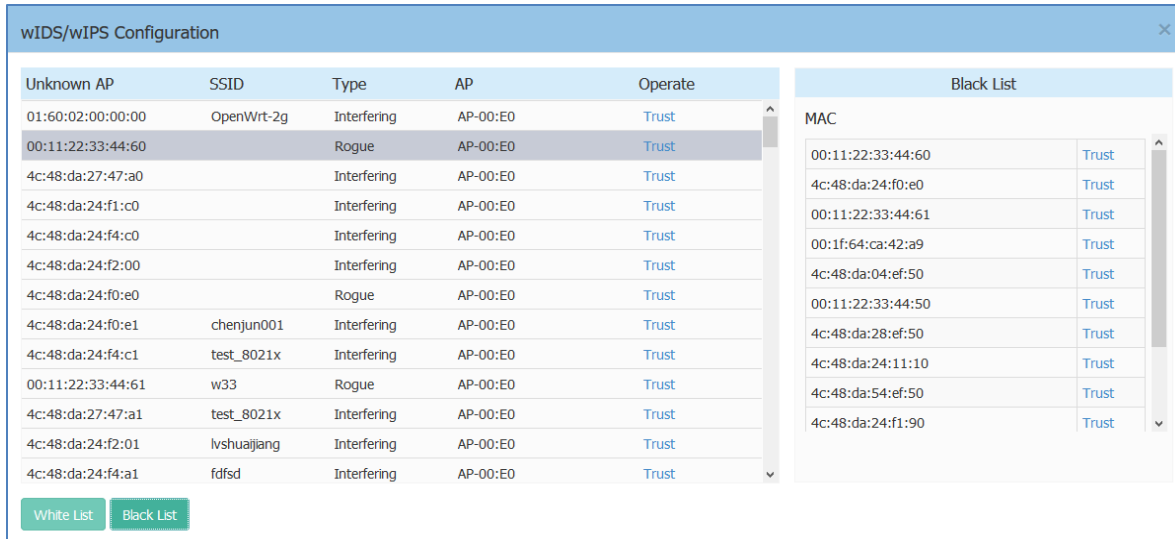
wIDS/wIPS Configuration

×

| Unknown AP | SSID | Type | AP | Operate |
|---|---|---|---|---|
| 01:60:02:00:00:00 | OpenWrt-2g | Interfering | AP-00:E0 | Trust |
| 00:11:22:33:44:60 | | Rogue | AP-00:E0 | Trust |
| 4c:48:da:27:47:a0 | | Interfering | AP-00:E0 | Trust |
| 4c:48:da:24:f1:c0 | | Interfering | AP-00:E0 | Trust |
| 4c:48:da:24:f4:c0 | | Interfering | AP-00:E0 | Trust |
| 4c:48:da:24:f2:00 | | Interfering | AP-00:E0 | Trust |
| 4c:48:da:24:f0:e0 | | Rogue | AP-00:E0 | Trust |
| 4c:48:da:24:f0:e1 | chenjun001 | Interfering | AP-00:E0 | Trust |
| 4c:48:da:24:f4:c1 | test_8021x | Interfering | AP-00:E0 | Trust |
| 00:11:22:33:44:61 | w33 | Rogue | AP-00:E0 | Trust |
| 4c:48:da:27:47:a1 | test_8021x | Interfering | AP-00:E0 | Trust |
| 4c:48:da:24:f2:01 | lvshuaijiang | Interfering | AP-00:E0 | Trust |
| 4c:48:da:24:f4:a1 | fdfsd | Interfering | AP-00:E0 | Trust |

Black List

MAC

| | |
|---|---|
| 00:11:22:33:44:60 | Trust |
| 4c:48:da:24:f0:e0 | Trust |
| 00:11:22:33:44:61 | Trust |
| 00:1f:64:ca:42:a9 | Trust |
| 4c:48:da:04:ef:50 | Trust |
| 00:11:22:33:44:50 | Trust |
| 4c:48:da:28:ef:50 | Trust |
| 4c:48:da:24:11:10 | Trust |
| 4c:48:da:54:ef:50 | Trust |
| 4c:48:da:24:f1:90 | Trust |

White List
Black List